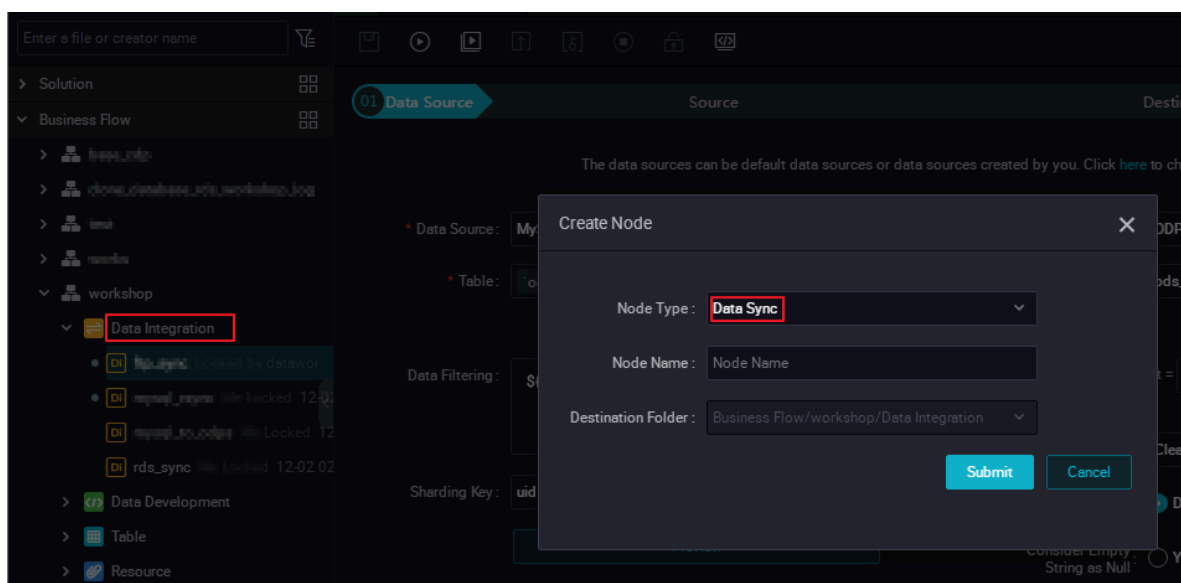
Enter a file or creator name

Solution

Business Flow

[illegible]

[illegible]

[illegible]

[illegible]

workshop

Data Integration

DI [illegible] Locked by datawor

DI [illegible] Locked 12-0

DI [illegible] Locked 12

DI rds_sync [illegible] Locked 12-02 02

Data Development

Table

Resource

01 Data Source

Source

Desti

The data sources can be default data sources or data sources created by you. Click here to ch

* Data Source : My

* Table : `o

Data Filtering : S

Sharding Key : uid

Consider Empty String as Null :

Create Node

Node Type : Data Sync

Node Name : Node Name

Destination Folder : Business Flow/workshop/Data Integration

Submit

Cancel